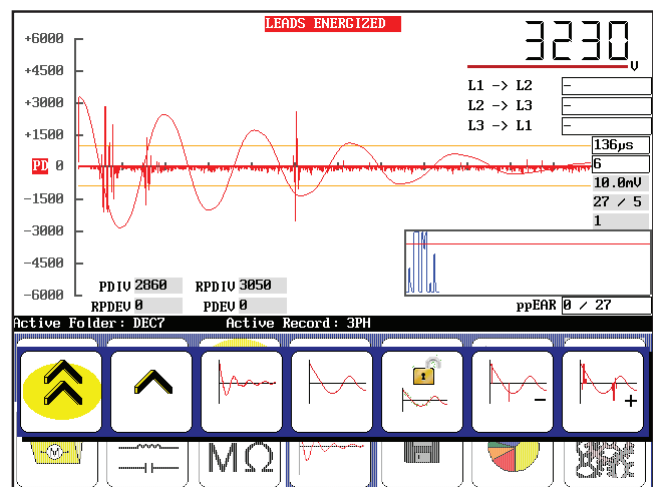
LEADS ENERGIZED

3230 V

+6000
+4500
+3000
+1500
PD 0
-1500
-3000
-4500
-6000

L1 -> L2 –
L2 -> L3 –
L3 -> L1 –

136μs
6
10.0mV
27 / 5
1

PDIV 2860
RPDEV 0
RPDIV 3050
PDEV 0
ppEAR 0 / 27

Active Folder: DEC7
Active Record: 3PH

MΩ